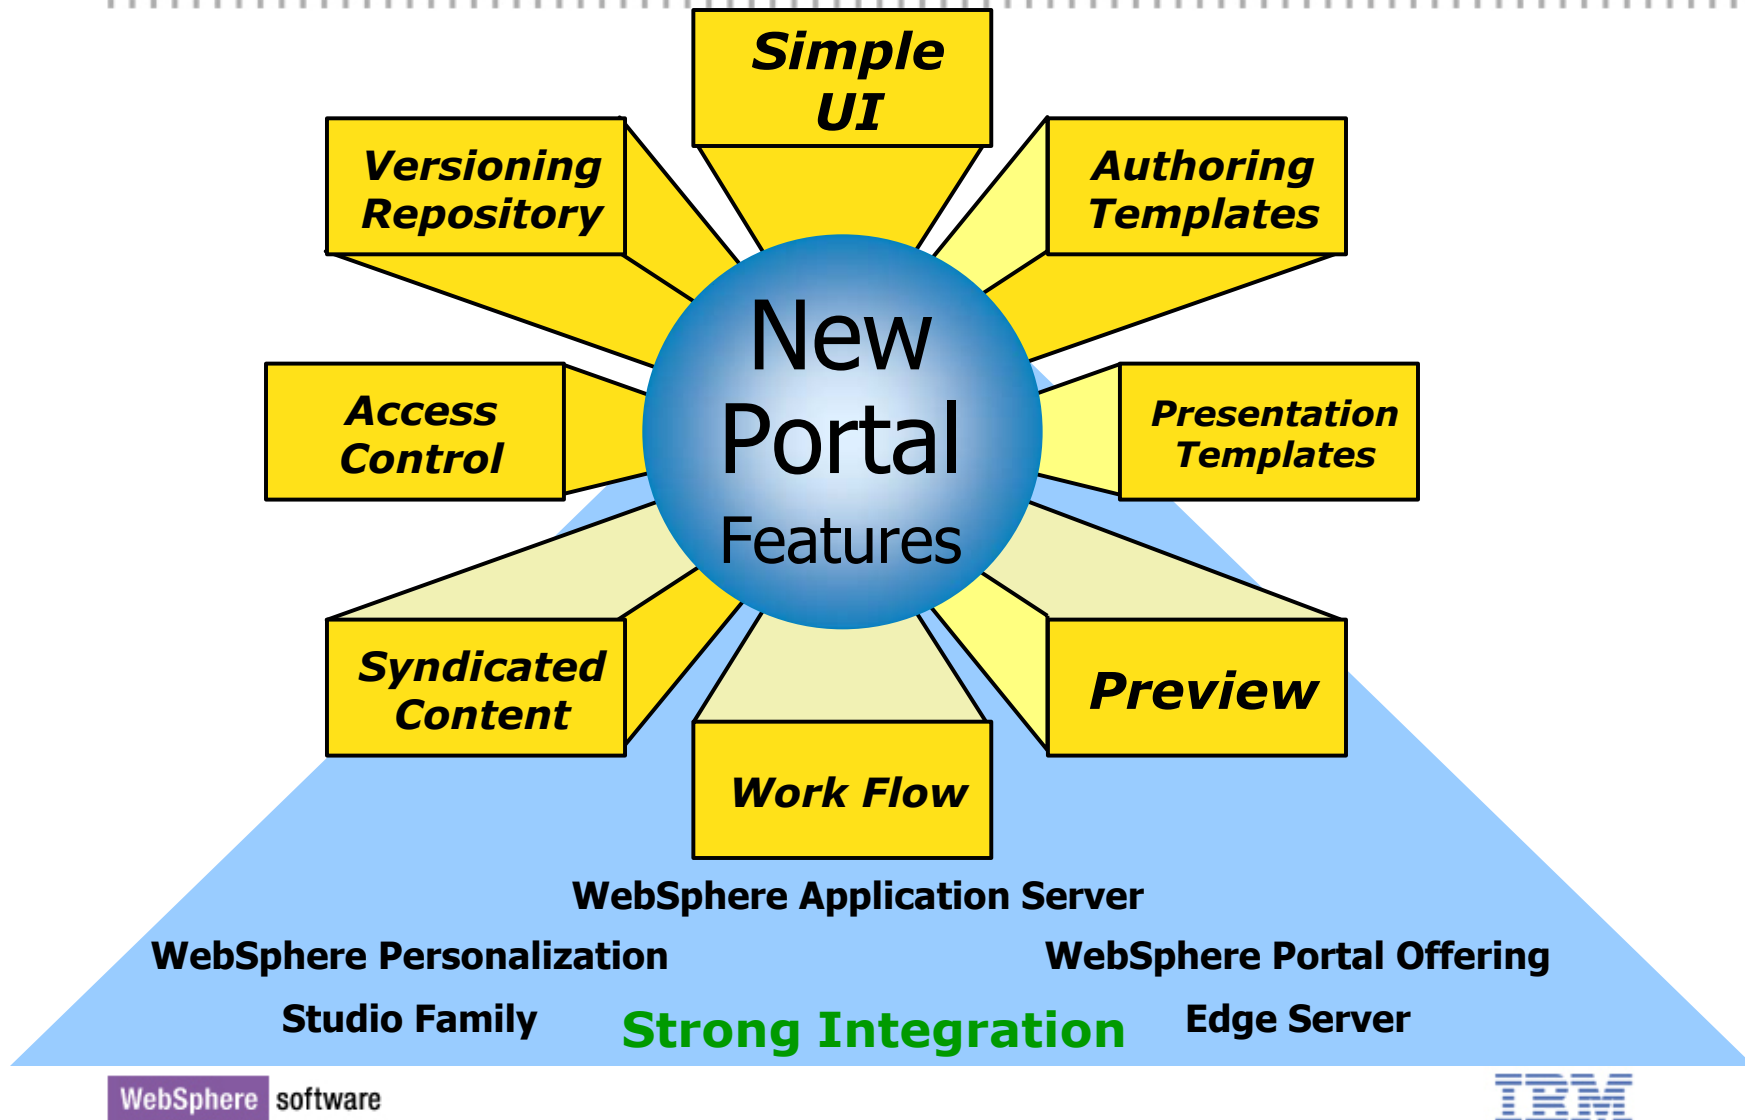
Simple UI

Versioning Repository

Authoring Templates

New Portal Features

Access Control

Presentation Templates

Syndicated Content

Preview

Work Flow

WebSphere Application Server

WebSphere Personalization

WebSphere Portal Offering

Studio Family

Strong Integration

Edge Server

WebSphere software

IBM